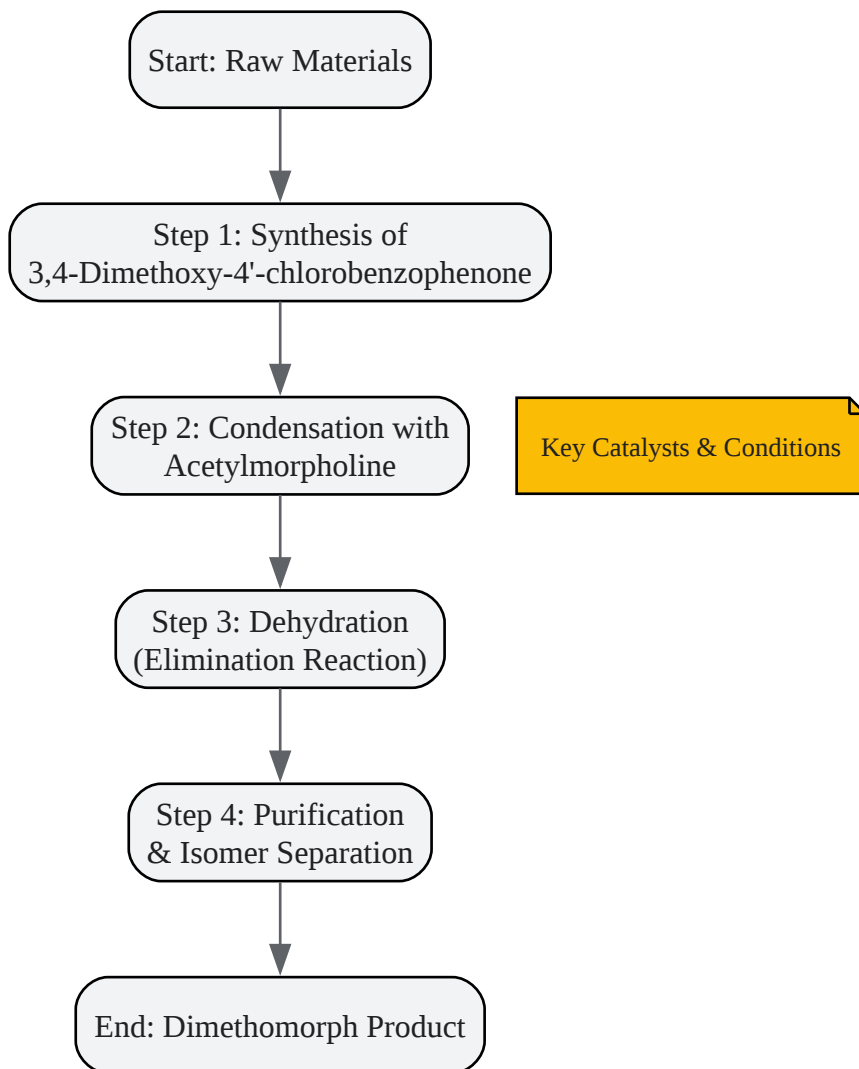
Start: Raw Materials

Step 1: Synthesis of 3,4-Dimethoxy-4'-chlorobenzophenone

Step 2: Condensation with Acetylmorpholine

Key Catalysts & Conditions

Step 3: Dehydration (Elimination Reaction)

Step 4: Purification & Isomer Separation

End: Dimethomorph Product